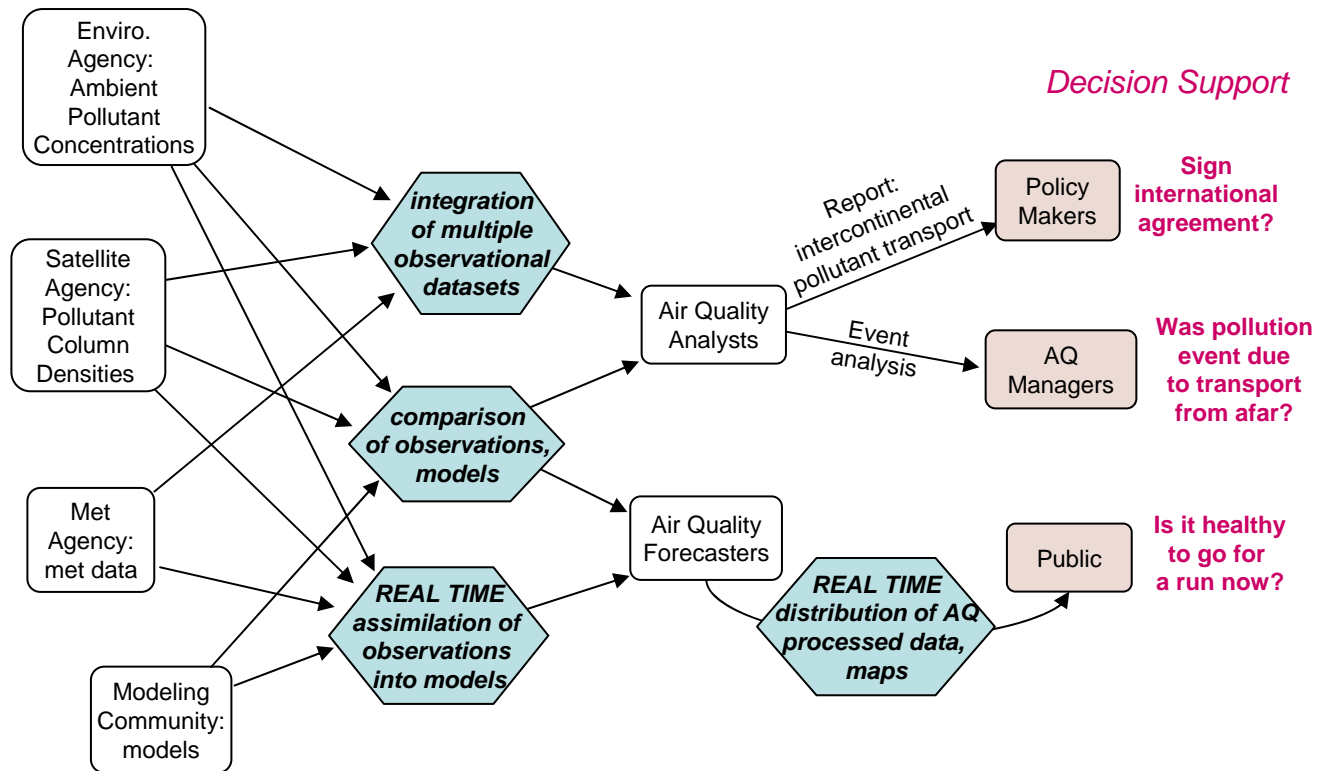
Enviro. Agency: Ambient Pollutant Concentrations

Decision Support

integration of multiple observational datasets

Report: intercontinental pollutant transport

Policy Makers

Sign international agreement?

Satellite Agency: Pollutant Column Densities

Air Quality Analysts

Event analysis

AQ Managers

Was pollution event due to transport from afar?

comparison of observations, models

Met Agency: met data

Air Quality Forecasters

Public

Is it healthy to go for a run now?

REAL TIME assimilation of observations into models

REAL TIME distribution of AQ processed data, maps

Modeling Community: models